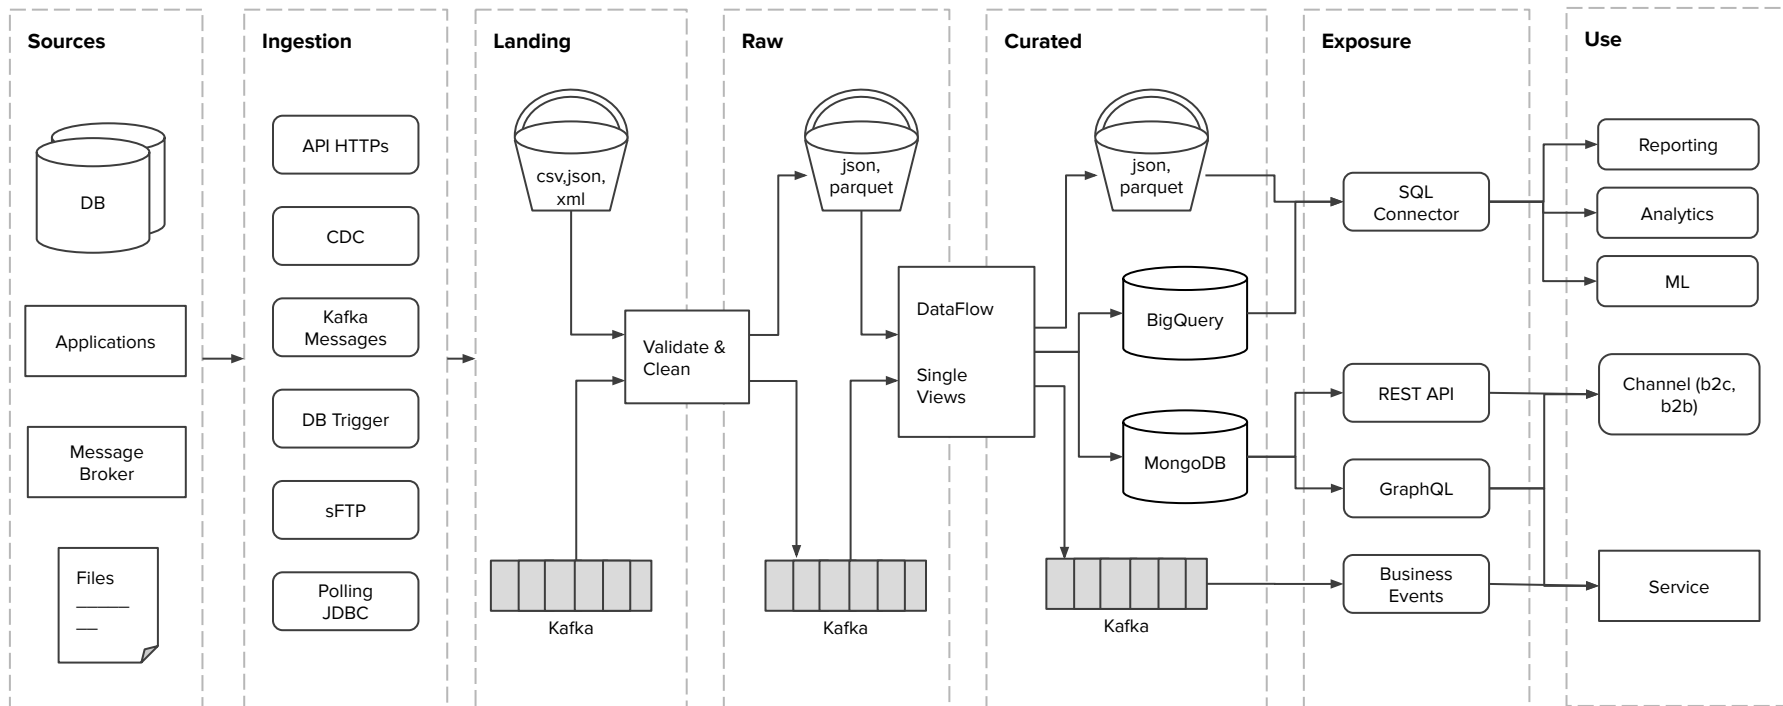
Sources

DB

Applications

Message Broker

Files

Ingestion

API HTTPs

CDC

Kafka Messages

DB Trigger

sFTP

Polling JDBC

Landing

csv,json, xml

Validate & Clean

Kafka

Raw

json, parquet

Kafka

Curated

DataFlow

Single Views

json, parquet

BigQuery

MongoDB

Kafka

Exposure

SQL Connector

REST API

GraphQL

Business Events

Use

Reporting

Analytics

ML

Channel (b2c, b2b)

Service